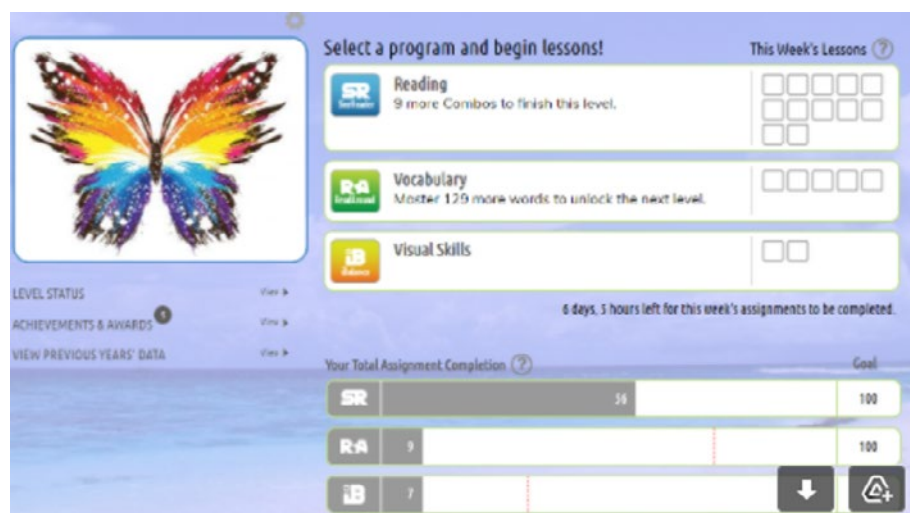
Select a program and begin lessons!

This Week's Lessons ?

SR
Reading
9 more Combos to finish this level.

R·A
Vocabulary
Master 129 more words to unlock the next level.

iB
Visual Skills

LEVEL STATUS View ▸
ACHIEVEMENTS & AWARDS 4 View ▸
VIEW PREVIOUS YEARS' DATA View ▸

6 days, 5 hours left for this week's assignments to be completed.

Your Total Assignment Completion ?

Goal

| | | |
|---|---|---|
| SR | 56 | 100 |
| R·A | 9 | 100 |
| iB | 7 | |